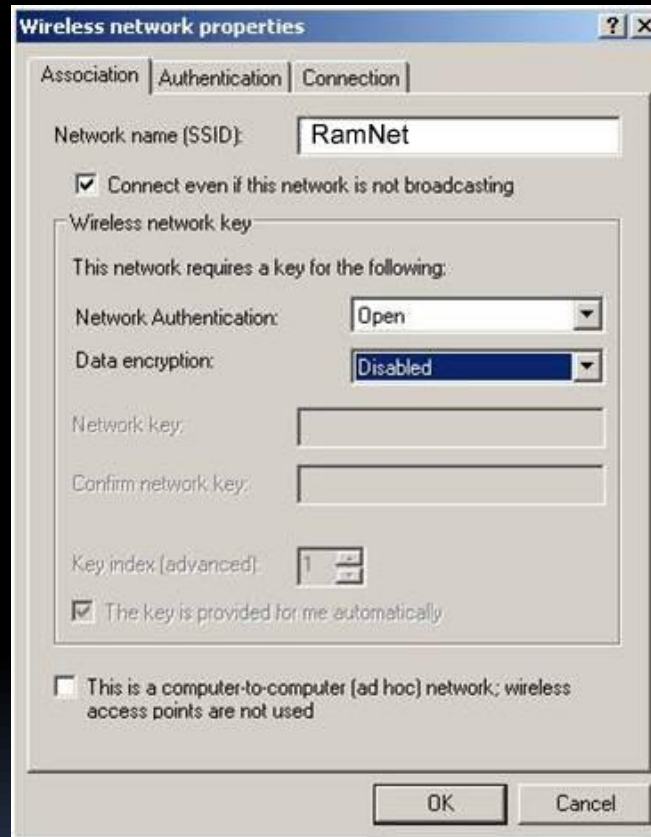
Wireless network properties

?

Association | Authentication | Connection

Network name (SSID): RamNet

Connect even if this network is not broadcasting

Wireless network key

This network requires a key for the following:

Network Authentication: Open

Data encryption: Disabled

Network key:

Confirm network key:

Key index (advanced): 1

The key is provided for me automatically

This is a computer-to-computer (ad hoc) network; wireless access points are not used

OK

Cancel